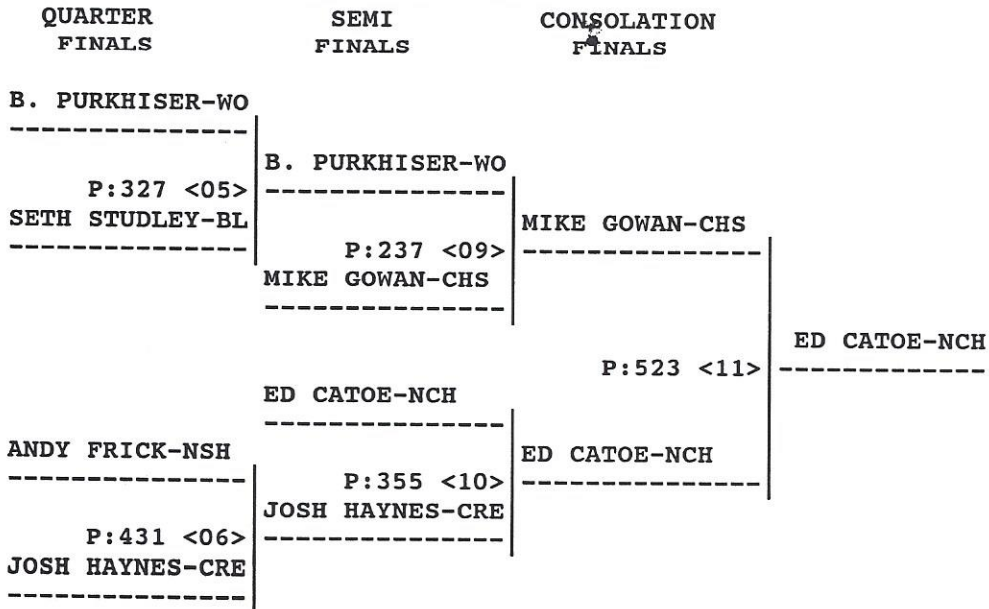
QUARTER FINALS

SEMI FINALS

CONSOLATION FINALS

B. PURKHISER-WO

P:327 <05>

SETH STUDLEY-BL

B. PURKHISER-WO

P:237 <09>

MIKE GOWAN-CHS

MIKE GOWAN-CHS

ED CATOE-NCH

P:523 <11>

ED CATOE-NCH

ANDY FRICK-NSH

P:355 <10>

JOSH HAYNES-CRE

ED CATOE-NCH

P:431 <06>

JOSH HAYNES-CRE